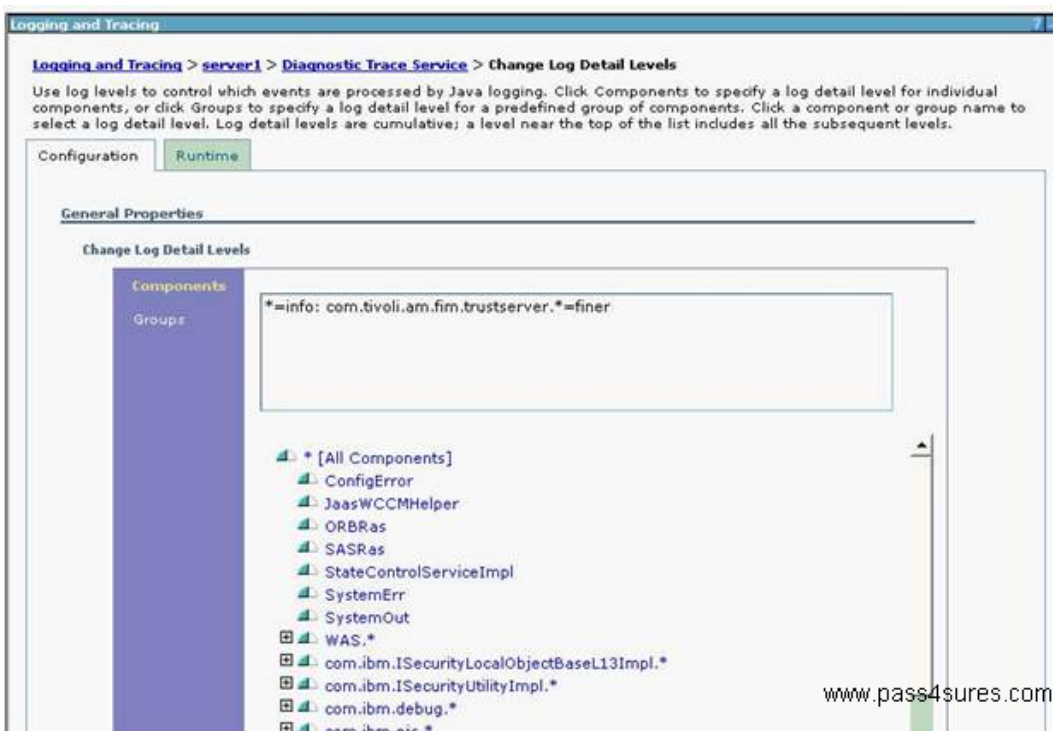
Logging and Tracing

?

Logging and Tracing > server1 > Diagnostic Trace Service > Change Log Detail Levels

Use log levels to control which events are processed by Java logging. Click Components to specify a log detail level for individual components, or click Groups to specify a log detail level for a predefined group of components. Click a component or group name to select a log detail level. Log detail levels are cumulative; a level near the top of the list includes all the subsequent levels.

Configuration | Runtime

General Properties

Change Log Detail Levels

Components

Groups

*=info: com.tivoli.am.fim.trustserver.*=finer

* [All Components]
ConfigError
JaasWCCMHelper
ORBRas
SASRas
StateControlServiceImpl
SystemErr
SystemOut
WAS.*
com.ibm.ISecurityLocalObjectBaseL13Impl.*
com.ibm.ISecurityUtilityImpl.*
com.ibm.debug.*
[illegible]

www.pass4sures.com